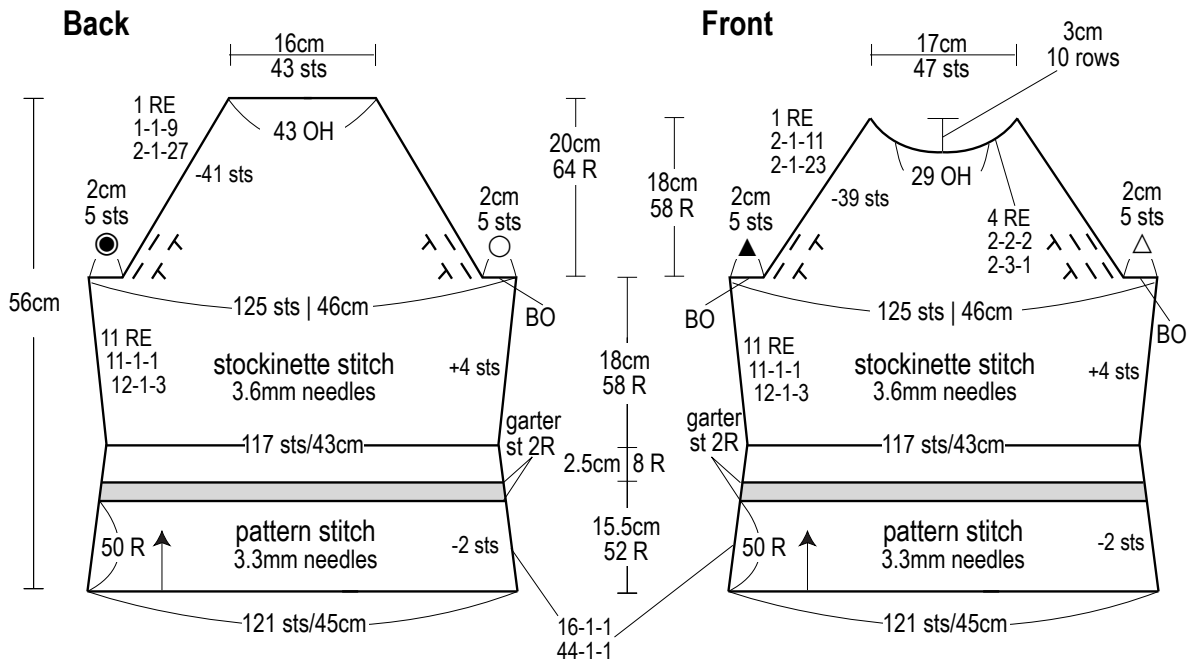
Back

16cm
43 sts

1 RE
1-1-9
2-1-27

43 OH

-41 sts

2cm
5 sts

2cm
5 sts

56cm

125 sts | 46cm

BO

11 RE
11-1-1
12-1-3

stockinette stitch
3.6mm needles

+4 sts

117 sts/43cm

garter
st 2R

pattern stitch
3.3mm needles

50 R

-2 sts

121 sts/45cm

20cm
64 R

18cm
58 R

18cm
58 R

2.5cm | 8 R

15.5cm
52 R

16-1-1
44-1-1

Front

17cm
47 sts

3cm
10 rows

1 RE
2-1-11
2-1-23

29 OH

-39 sts

4 RE
2-2-2
2-3-1

2cm
5 sts

2cm
5 sts

125 sts | 46cm

BO

BO

11 RE
11-1-1
12-1-3

stockinette stitch
3.6mm needles

+4 sts

garter
st 2R

117 sts/43cm

pattern stitch
3.3mm needles

50 R

-2 sts

121 sts/45cm